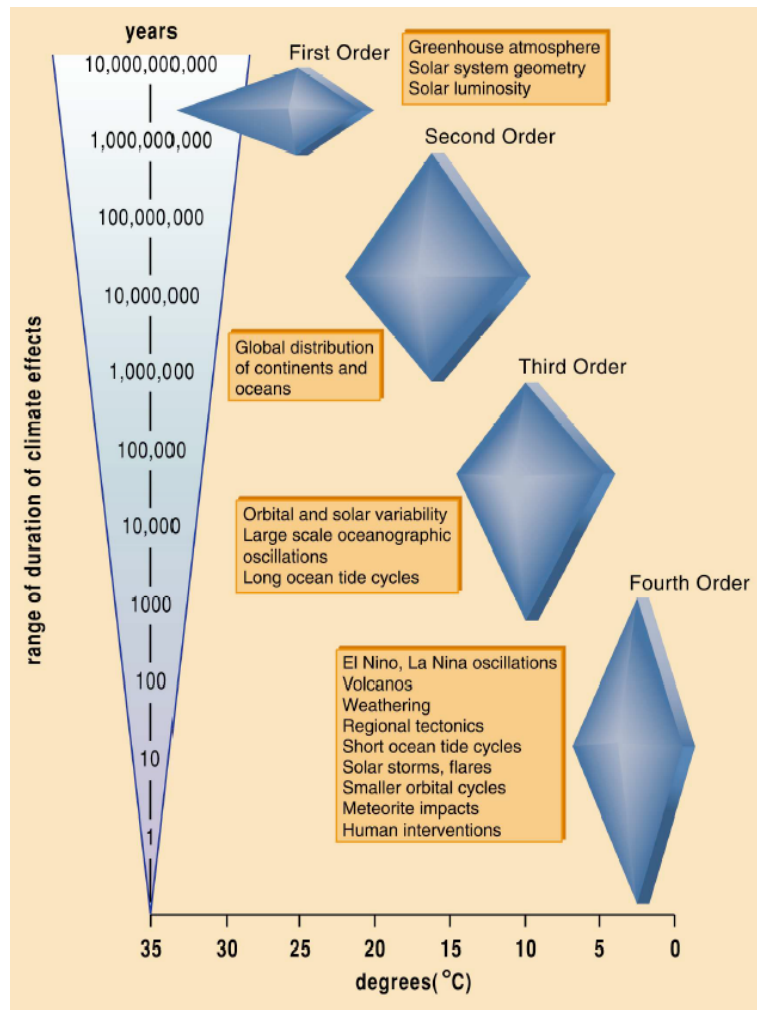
years

10,000,000,000
1,000,000,000
100,000,000
10,000,000
1,000,000
100,000
10,000
1000
100
10
1

range of duration of climate effects

First Order

Greenhouse atmosphere
Solar system geometry
Solar luminosity

Second Order

Global distribution of continents and oceans

Third Order

Orbital and solar variability
Large scale oceanographic oscillations
Long ocean tide cycles

Fourth Order

El Nino, La Nina oscillations
Volcanos
Weathering
Regional tectonics
Short ocean tide cycles
Solar storms, flares
Smaller orbital cycles
Meteorite impacts
Human interventions

35 30 25 20 15 10 5 0

degrees( °C)